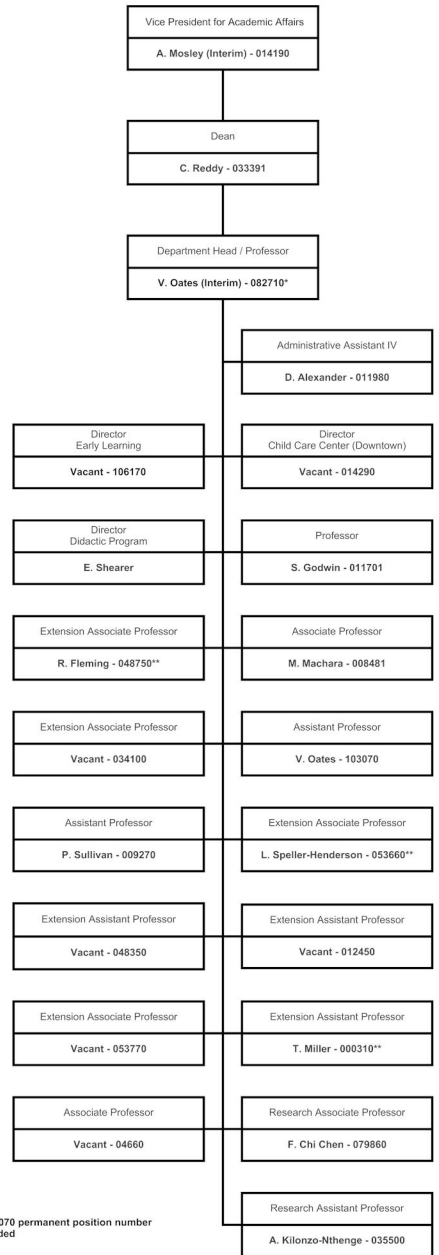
Vice President for Academic Affairs

A. Mosley (Interim) - 014190

Dean

C. Reddy - 033391

Department Head / Professor

V. Oates (Interim) - 082710*

Administrative Assistant IV

D. Alexander - 011980

Director
Early Learning

Vacant - 106170

Director
Child Care Center (Downtown)

Vacant - 014290

Director
Didactic Program

E. Shearer

Professor

S. Godwin - 011701

Extension Associate Professor

R. Fleming - 048750**

Associate Professor

M. Machara - 008481

Extension Associate Professor

Vacant - 034100

Assistant Professor

V. Oates - 103070

Assistant Professor

P. Sullivan - 009270

Extension Associate Professor

L. Speller-Henderson - 053660**

Extension Assistant Professor

Vacant - 048350

Extension Assistant Professor

Vacant - 012450

Extension Associate Professor

Vacant - 053770

Extension Associate Professor

T. Miller - 000310**

Associate Professor

Vacant - 04660

Research Associate Professor

F. Chi Chen - 079860

Research Assistant Professor

A. Kilonzo-Nthenge - 035500

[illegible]070 permanent position number
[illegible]ded